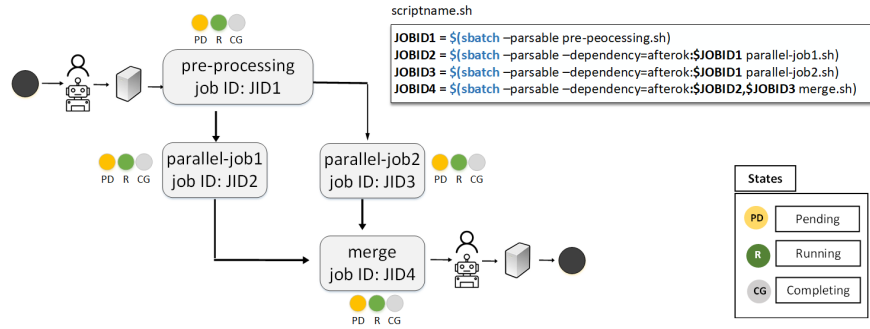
PD R CG

pre-processing
job ID: JID1

scriptname.sh

JOBID1 = $(sbatch –parsable pre-peocessing.sh)
JOBID2 = $(sbatch –parsable –dependency=afterok:$JOBID1 parallel-job1.sh)
JOBID3 = $(sbatch –parsable –dependency=afterok:$JOBID1 parallel-job2.sh)
JOBID4 = $(sbatch –parsable –dependency=afterok:$JOBID2,$JOBID3 merge.sh)

PD R CG

parallel-job1
job ID: JID2

parallel-job2
job ID: JID3

PD R CG

merge
job ID: JID4

PD R CG

States

PD Pending

R Running

CG Completing